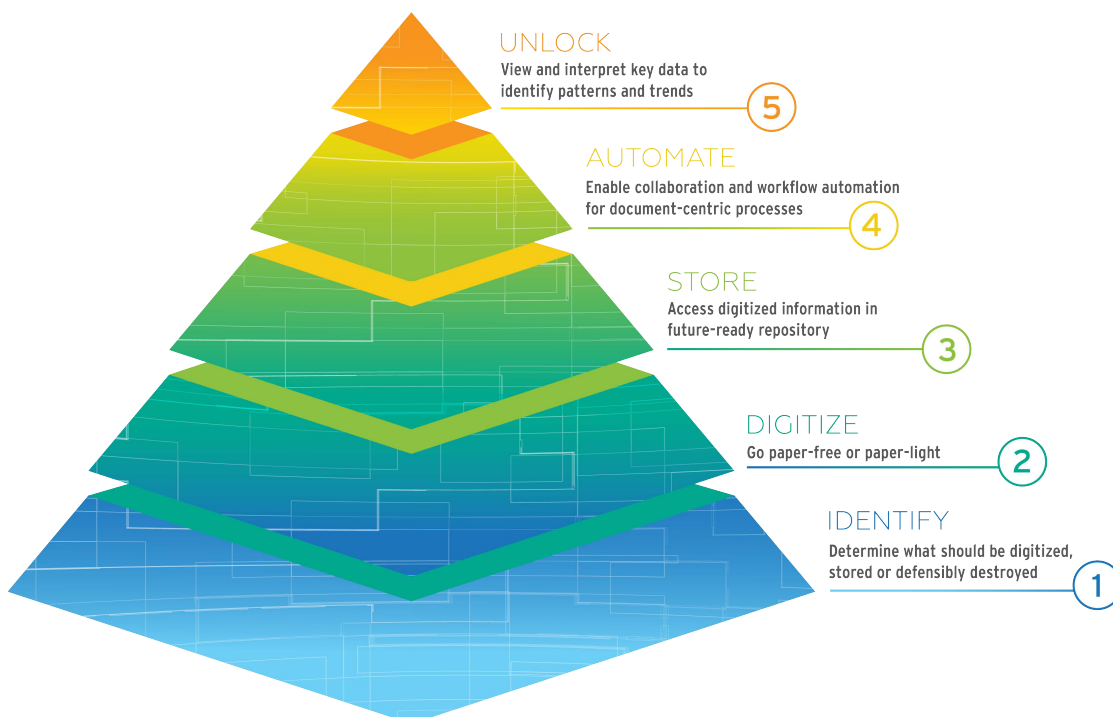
UNLOCK
View and interpret key data to identify patterns and trends
5

AUTOMATE
Enable collaboration and workflow automation for document-centric processes
4

STORE
Access digitized information in future-ready repository
3

DIGITIZE
Go paper-free or paper-light
2

IDENTIFY
Determine what should be digitized, stored or defensibly destroyed
1